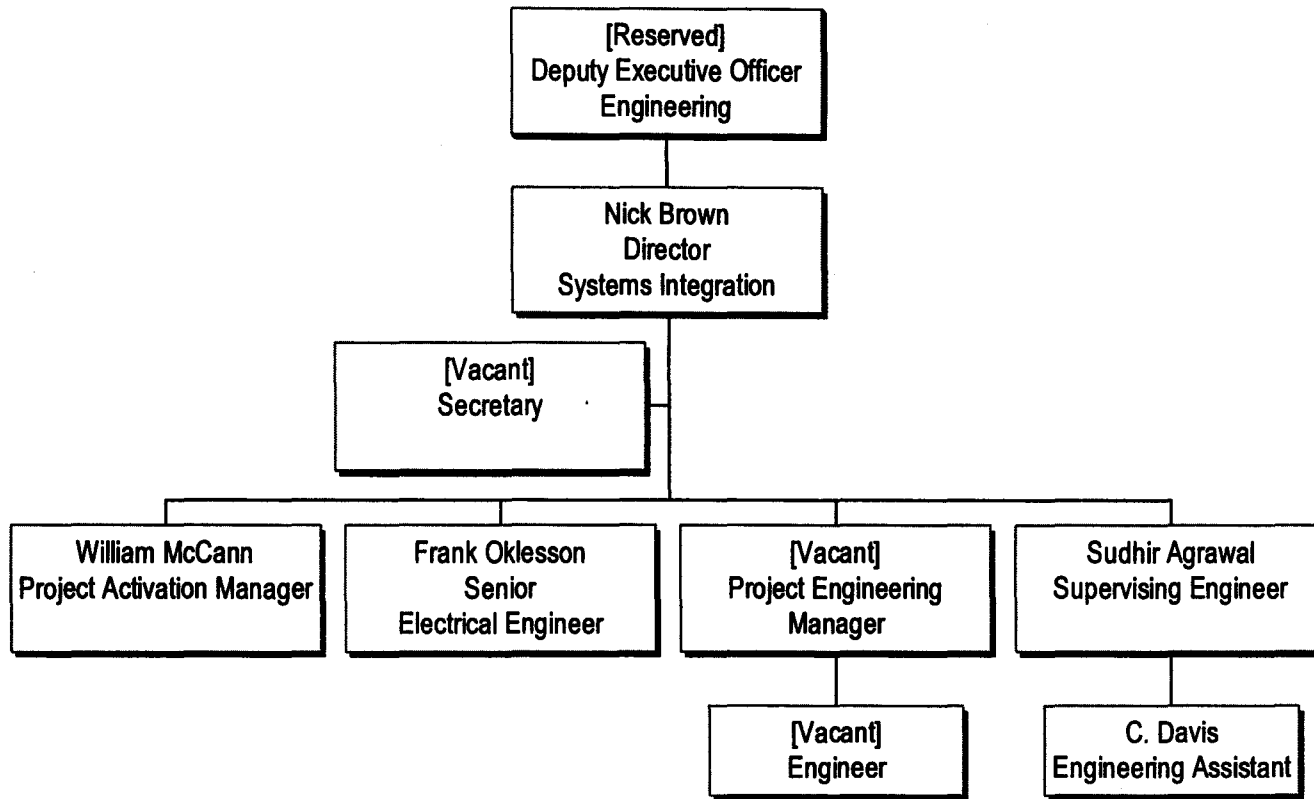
[Reserved]
Deputy Executive Officer
Engineering

Nick Brown
Director
Systems Integration

[Vacant]
Secretary

William McCann
Project Activation Manager

Frank Oklesson
Senior
Electrical Engineer

[Vacant]
Project Engineering
Manager

Sudhir Agrawal
Supervising Engineer

[Vacant]
Engineer

C. Davis
Engineering Assistant